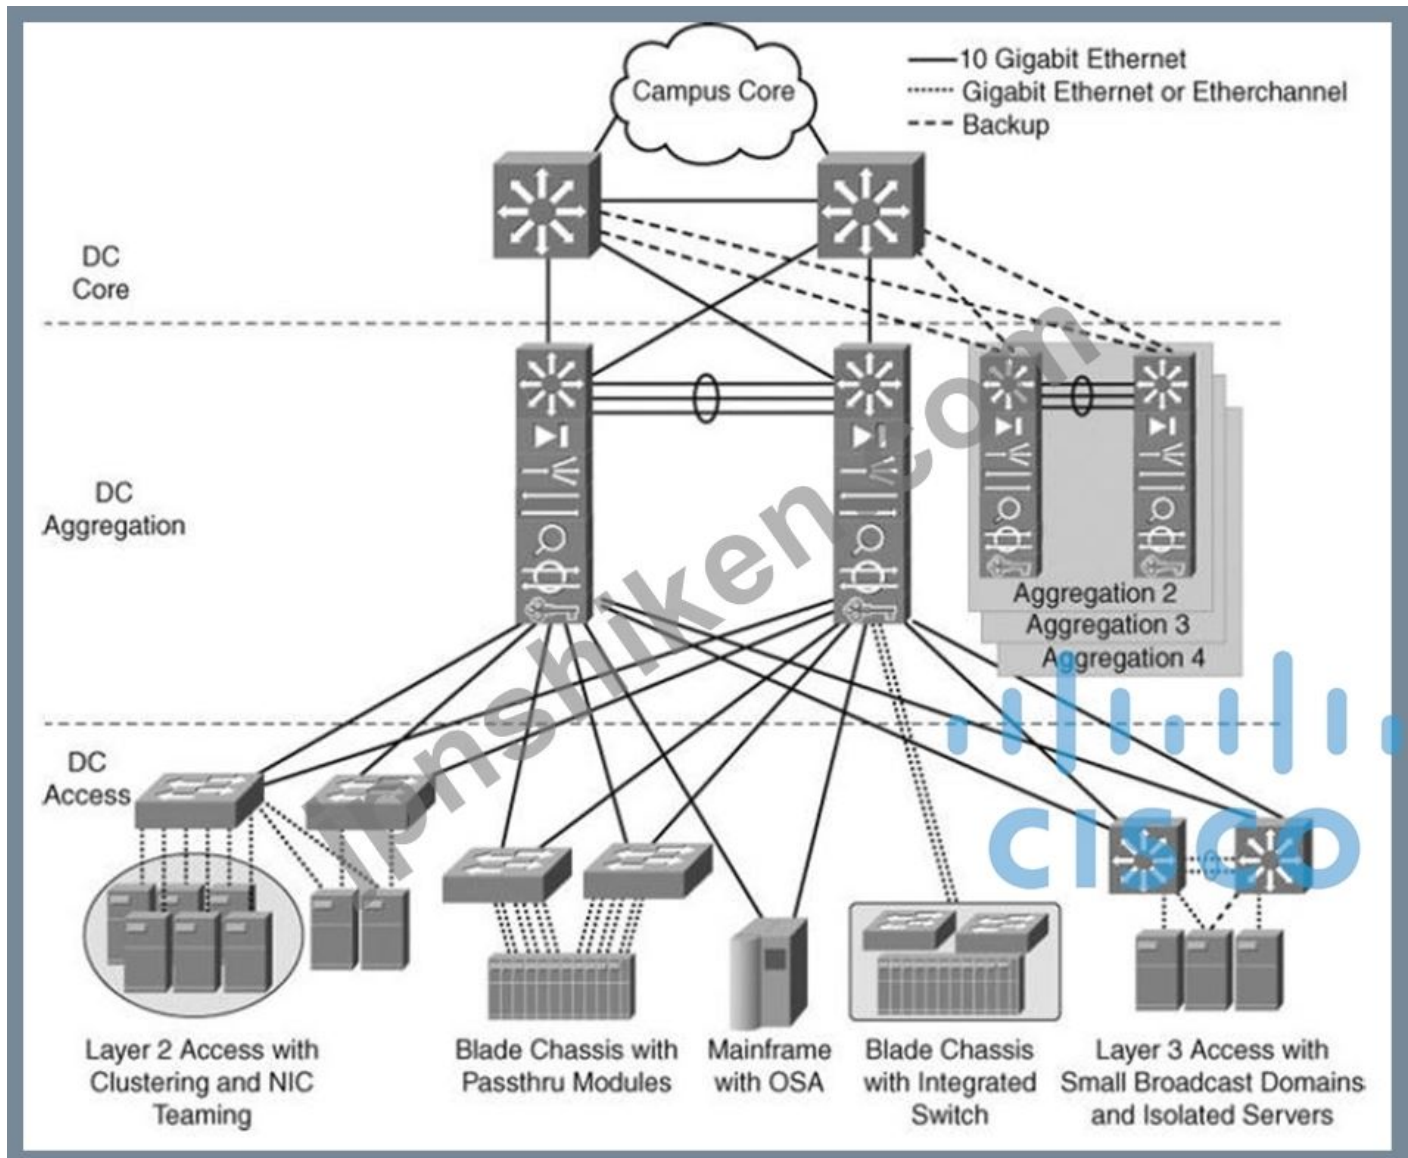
Campus Core

10 Gigabit Ethernet
Gigabit Ethernet or Etherchannel
Backup

DC Core

DC Aggregation

Aggregation 2
Aggregation 3
Aggregation 4

DC Access

Layer 2 Access with Clustering and NIC Teaming

Blade Chassis with Passthru Modules

Mainframe with OSA

Blade Chassis with Integrated Switch

Layer 3 Access with Small Broadcast Domains and Isolated Servers

ipnshiken.com

CISCO